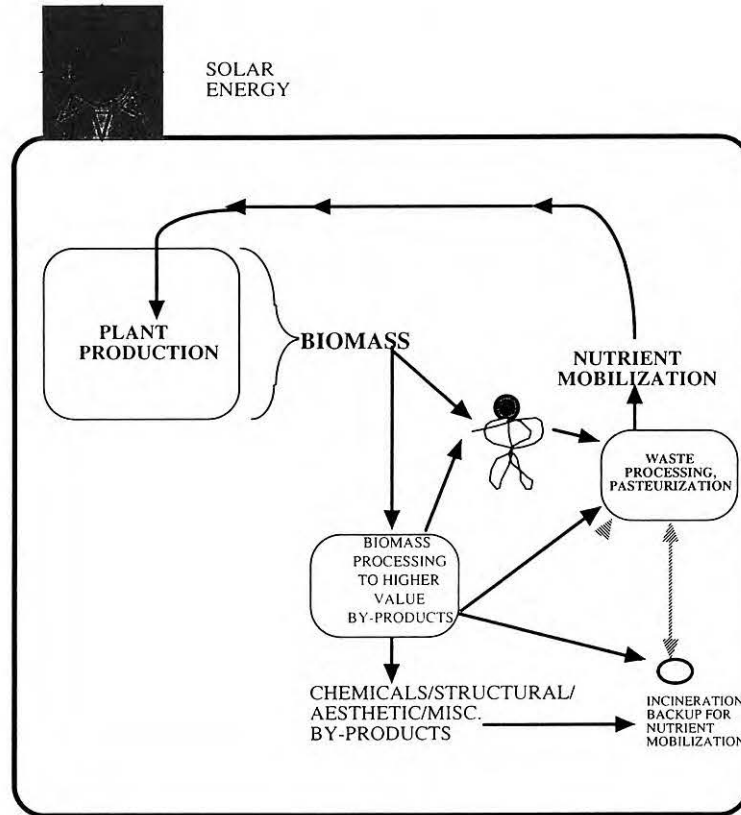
SOLAR ENERGY

PLANT PRODUCTION

BIOMASS

NUTRIENT MOBILIZATION

WASTE PROCESSING, PASTEURIZATION

BIOMASS PROCESSING TO HIGHER VALUE BY-PRODUCTS

CHEMICALS/STRUCTURAL/ AESTHETIC/MISC. BY-PRODUCTS

INCINERATION BACKUP FOR NUTRIENT MOBILIZATION